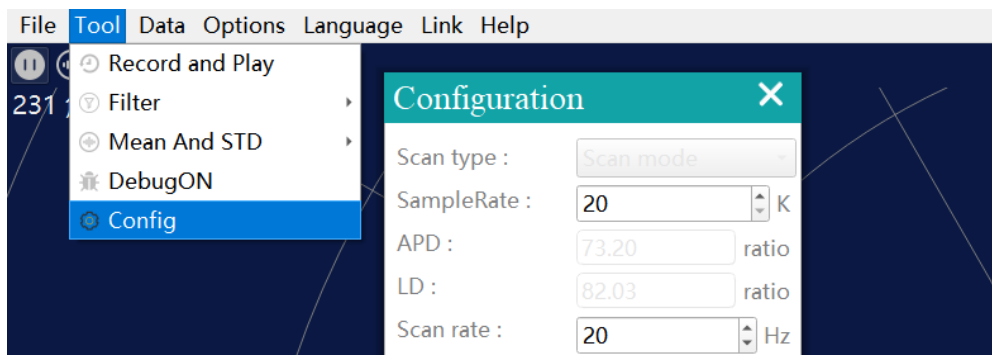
File Tool Data Options Language Link Help

231

Record and Play
Filter
Mean And STD
DebugON
Config

Configuration ✕

Scan type : Scan mode
SampleRate : 20 K
APD : 73.20 ratio
LD : 82.03 ratio
Scan rate : 20 Hz